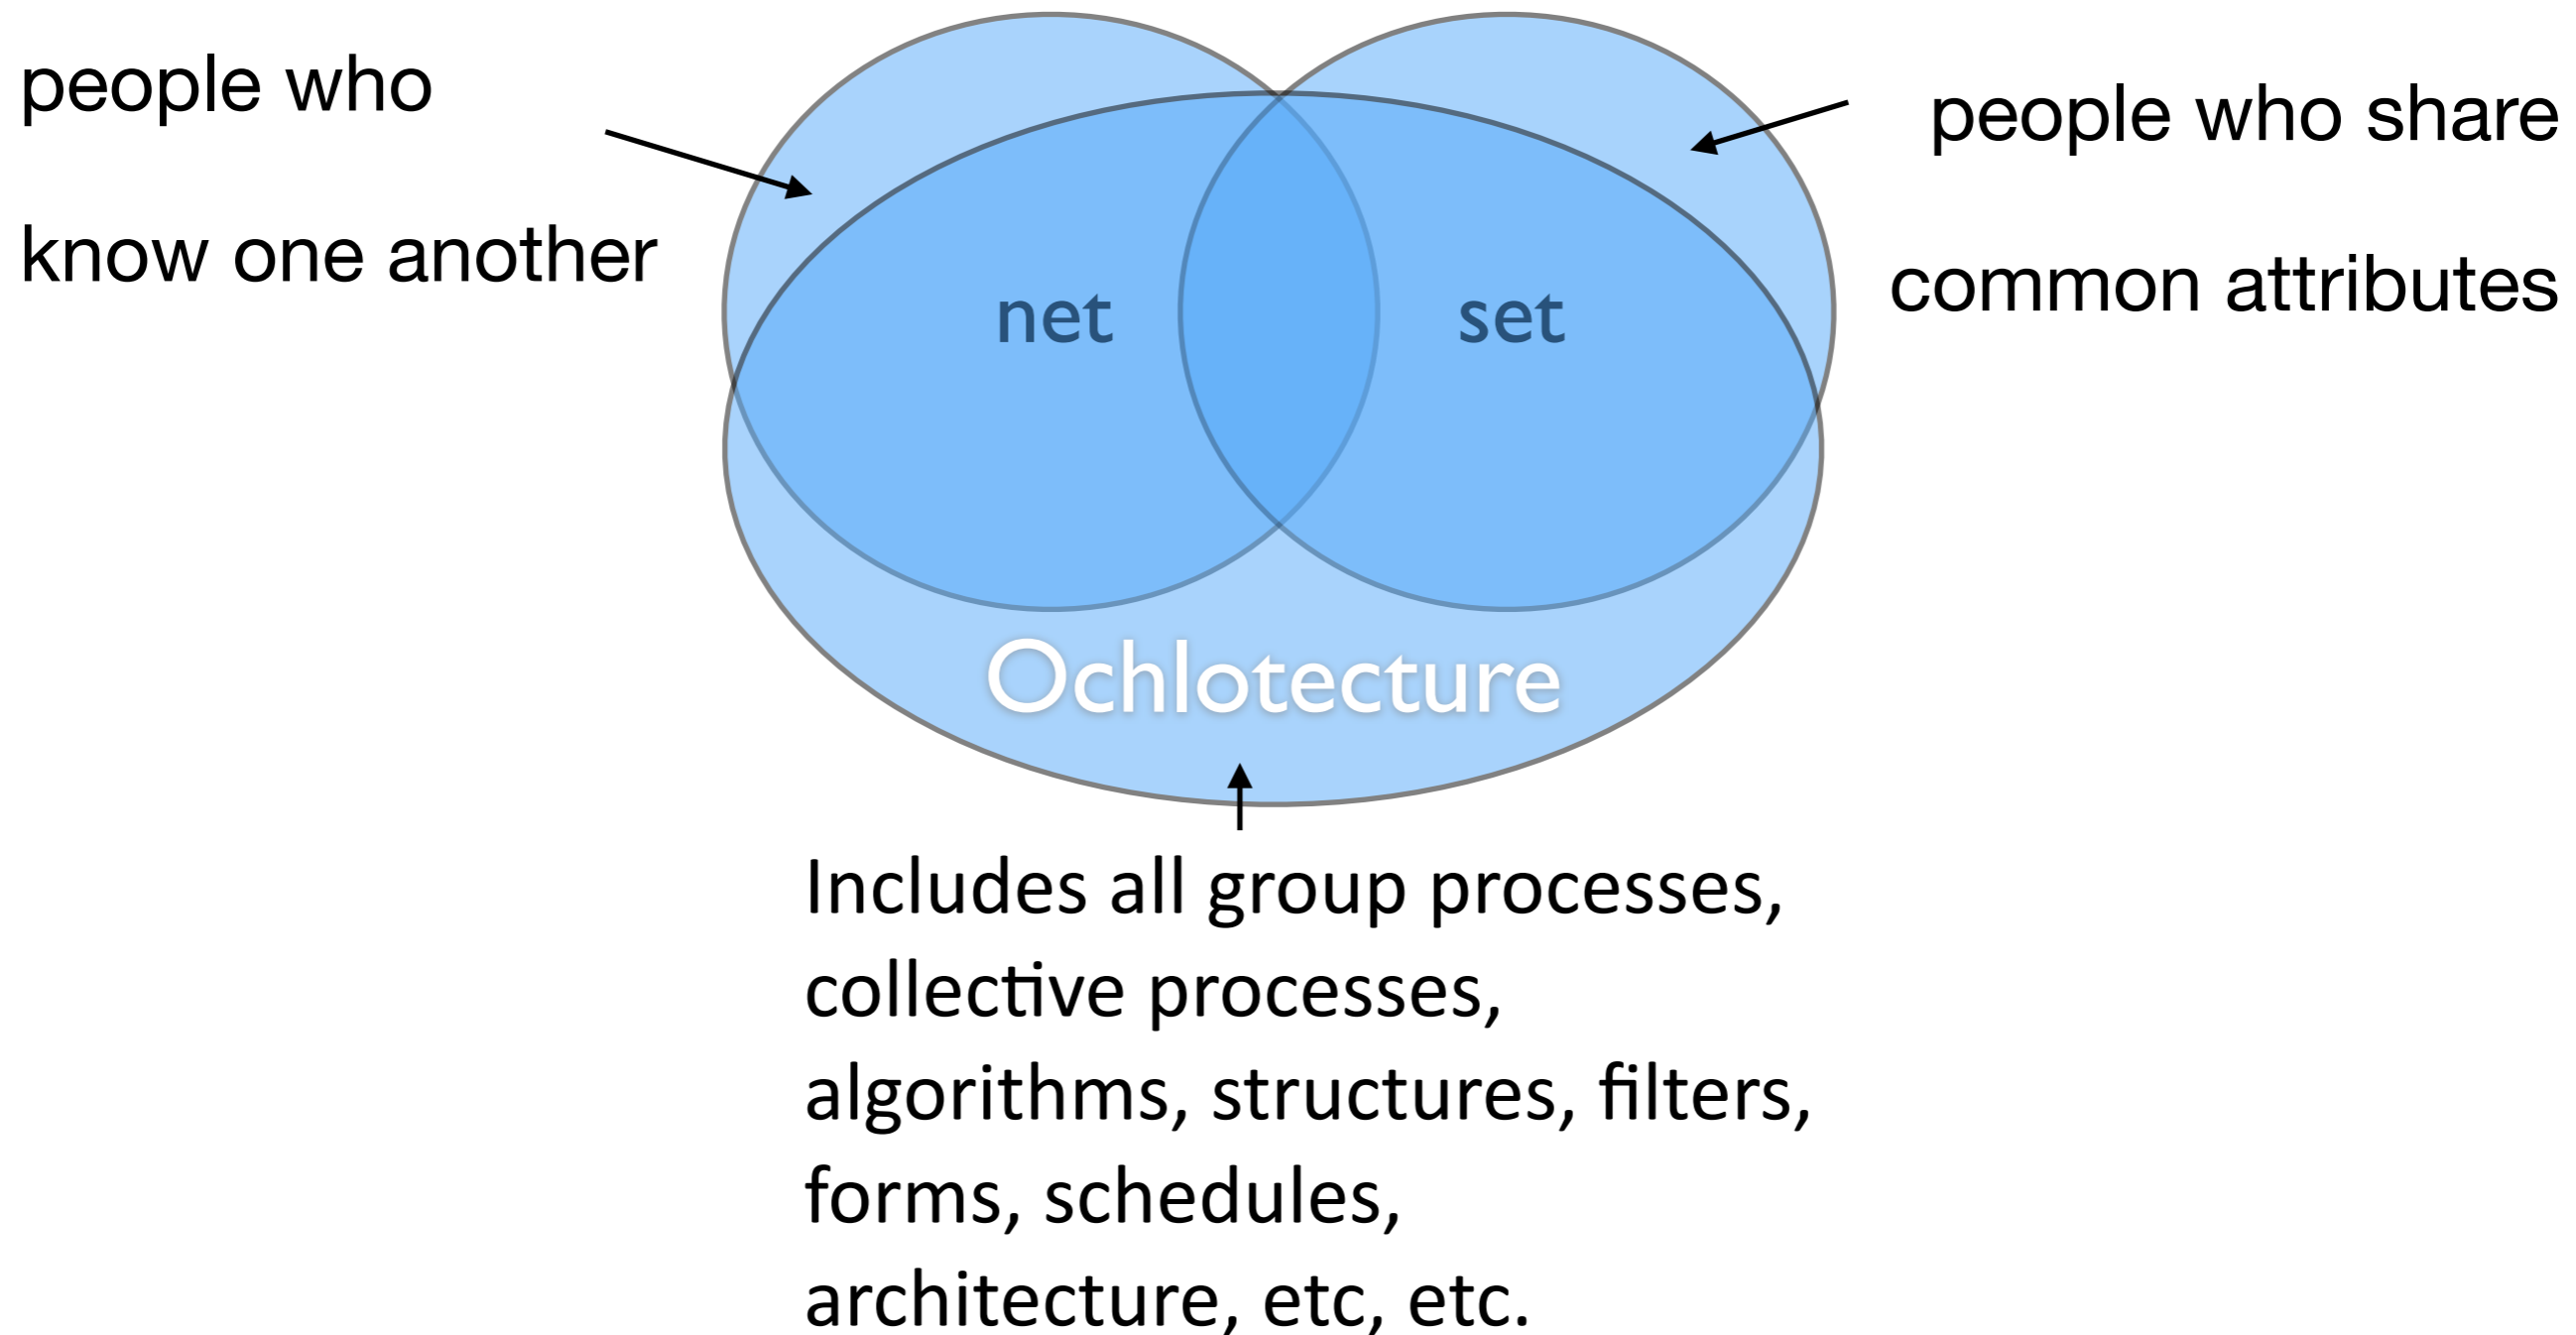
people who

know one another

people who share

common attributes

net

set

Ochlotecture

Includes all group processes, collective processes, algorithms, structures, filters, forms, schedules, architecture, etc, etc.